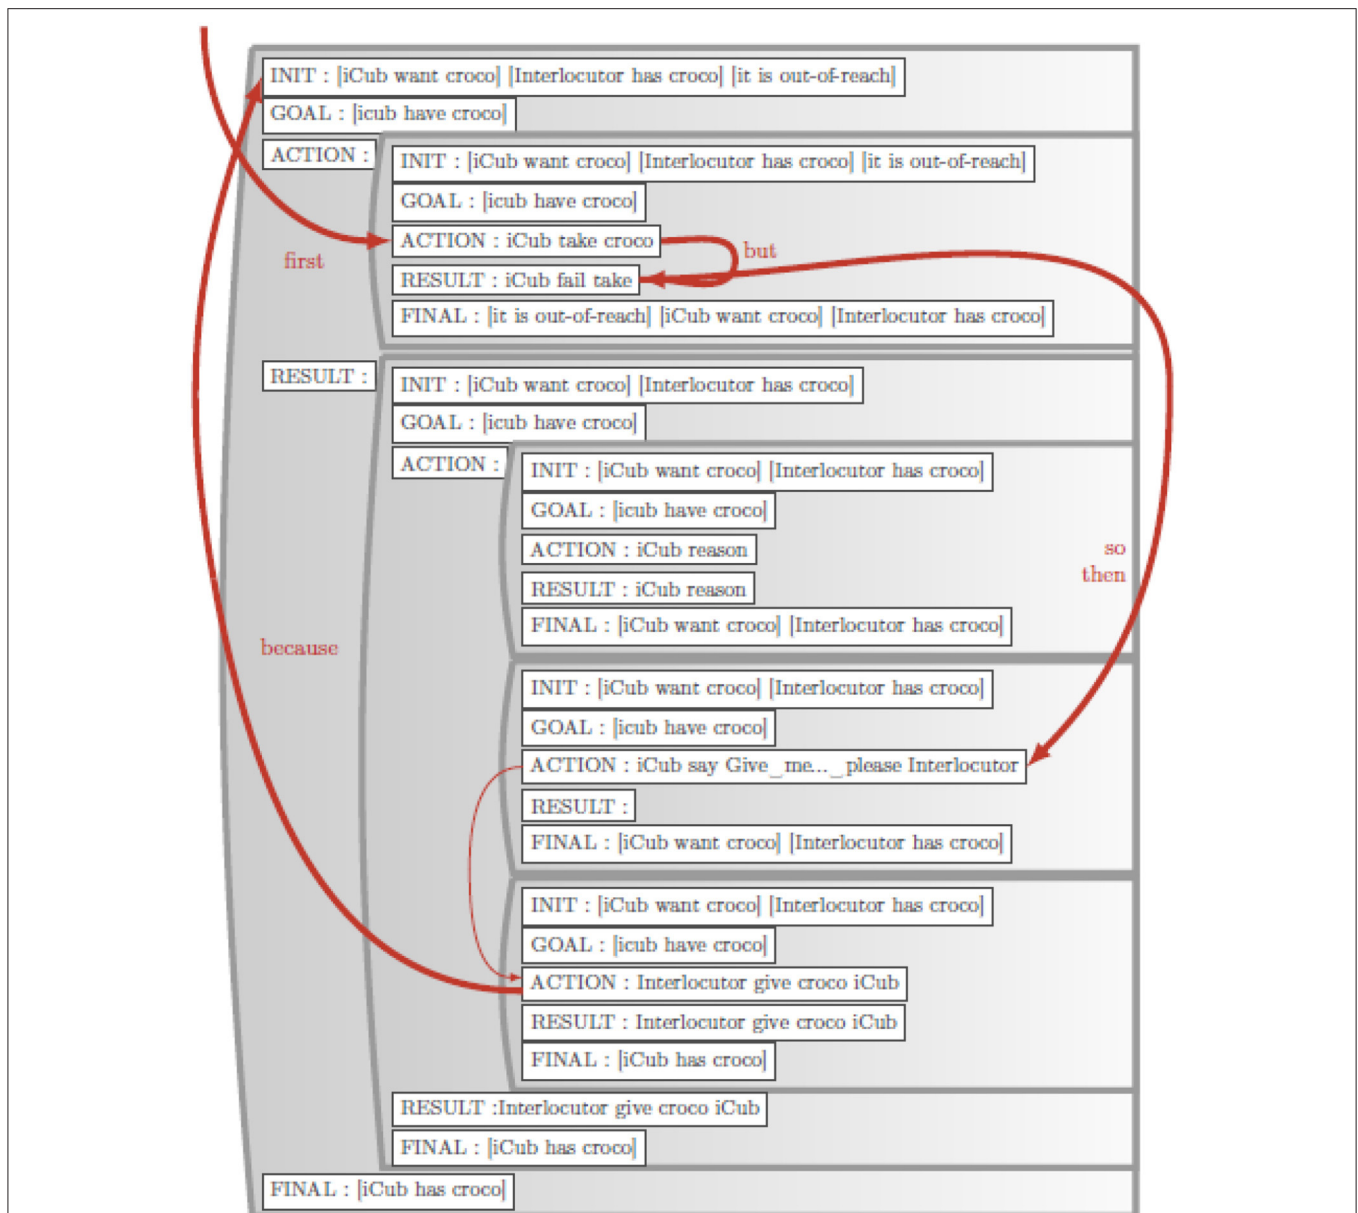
INIT : [iCub want croco] [Interlocutor has croco] [it is out-of-reach]

GOAL : [icub have croco]

ACTION :

INIT : [iCub want croco] [Interlocutor has croco] [it is out-of-reach]

GOAL : [icub have croco]

first

ACTION : iCub take croco

but

RESULT : iCub fail take

FINAL : [it is out-of-reach] [iCub want croco] [Interlocutor has croco]

RESULT :

INIT : [iCub want croco] [Interlocutor has croco]

GOAL : [icub have croco]

ACTION :

INIT : [iCub want croco] [Interlocutor has croco]

GOAL : [icub have croco]

ACTION : iCub reason

so then

RESULT : iCub reason

because

FINAL : [iCub want croco] [Interlocutor has croco]

INIT : [iCub want croco] [Interlocutor has croco]

GOAL : [icub have croco]

ACTION : iCub say Give_me..._please Interlocutor

RESULT :

FINAL : [iCub want croco] [Interlocutor has croco]

INIT : [iCub want croco] [Interlocutor has croco]

GOAL : [icub have croco]

ACTION : Interlocutor give croco iCub

RESULT : Interlocutor give croco iCub

FINAL : [iCub has croco]

RESULT :Interlocutor give croco iCub

FINAL : [iCub has croco]

FINAL : [iCub has croco]